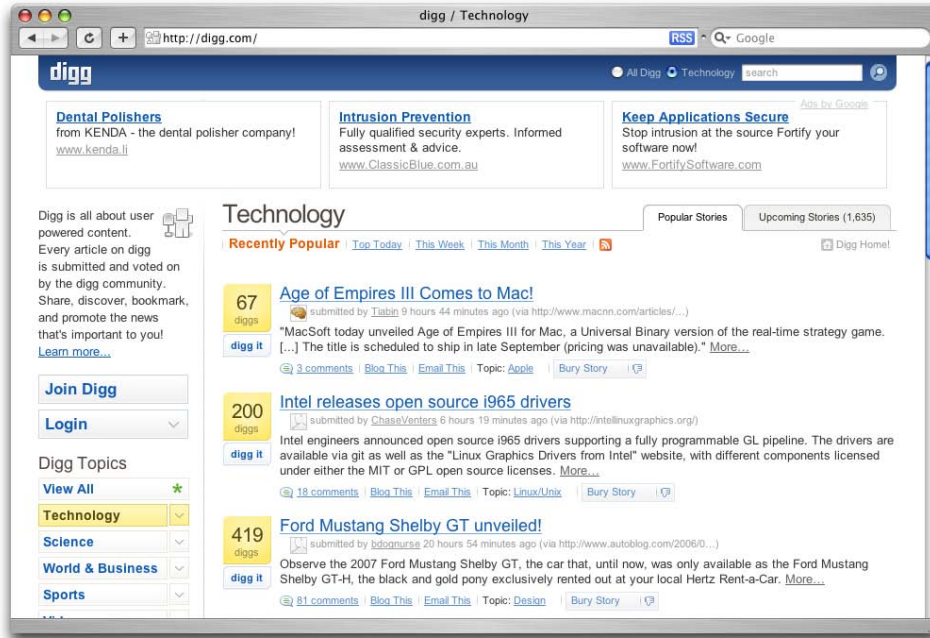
digg / Technology

http://digg.com/

RSS

Google

digg

All Digg Technology search

Ads by Google

Dental Polishers
from KENDA - the dental polisher company!
www.kenda.li

Intrusion Prevention
Fully qualified security experts. Informed assessment & advice.
www.ClassicBlue.com.au

Keep Applications Secure
Stop intrusion at the source Fortify your software now!
www.FortifySoftware.com

Digg is all about user powered content. Every article on digg is submitted and voted on by the digg community. Share, discover, bookmark, and promote the news that's important to you!
Learn more...

Join Digg

Login

Digg Topics

View All

Technology

Science

World & Business

Sports

Technology

Popular Stories

Upcoming Stories (1,635)

Recently Popular | Top Today | This Week | This Month | This Year

Digg Home!

67 diggs
digg it

Age of Empires III Comes to Mac!
submitted by Tiabin 9 hours 44 minutes ago (via http://www.macnn.com/articles/...)
"MacSoft today unveiled Age of Empires III for Mac, a Universal Binary version of the real-time strategy game. [...] The title is scheduled to ship in late September (pricing was unavailable)." More...
3 comments | Blog This | Email This | Topic: Apple | Bury Story

200 diggs
digg it

Intel releases open source i965 drivers
submitted by ChaseVenters 6 hours 19 minutes ago (via http://intellinuxgraphics.org/)
Intel engineers announced open source i965 drivers supporting a fully programmable GL pipeline. The drivers are available via git as well as the "Linux Graphics Drivers from Intel" website, with different components licensed under either the MIT or GPL open source licenses. More...
18 comments | Blog This | Email This | Topic: Linux/Unix | Bury Story

419 diggs
digg it

Ford Mustang Shelby GT unveiled!
submitted by bdognurse 20 hours 54 minutes ago (via http://www.autoblog.com/2006/0...)
Observe the 2007 Ford Mustang Shelby GT, the car that, until now, was only available as the Ford Mustang Shelby GT-H, the black and gold pony exclusively rented out at your local Hertz Rent-a-Car. More...
81 comments | Blog This | Email This | Topic: Design | Bury Story